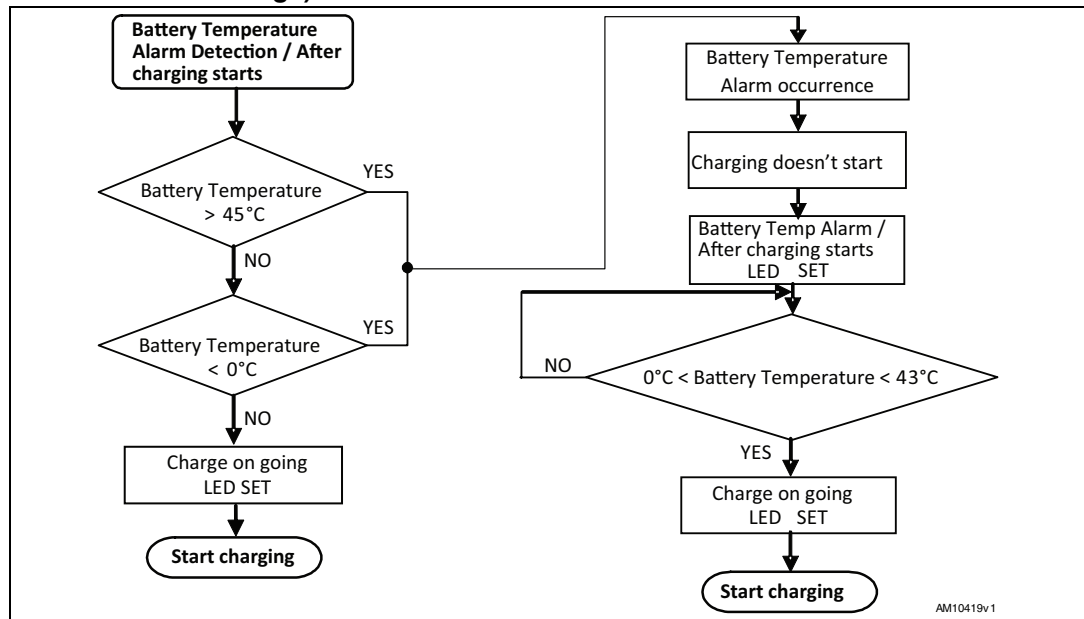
Battery Temperature Alarm Detection / After charging starts

Battery Temperature > 45°C

YES

NO

Battery Temperature < 0°C

YES

NO

Charge on going LED SET

Start charging

Battery Temperature Alarm occurrence

Charging doesn't start

Battery Temp Alarm / After charging starts LED SET

NO

0°C < Battery Temperature < 43°C

YES

Charge on going LED SET

Start charging

AM10419v1